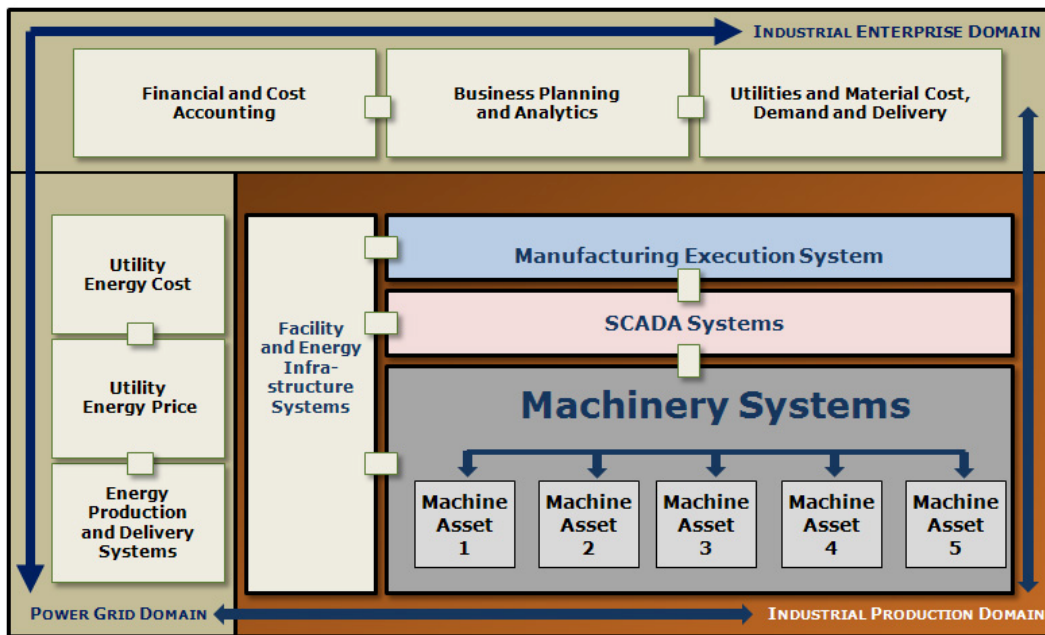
INDUSTRIAL ENTERPRISE DOMAIN

Financial and Cost Accounting

Business Planning and Analytics

Utilities and Material Cost, Demand and Delivery

Utility Energy Cost

Utility Energy Price

Energy Production and Delivery Systems

Facility and Energy Infrastructure Systems

Manufacturing Execution System

SCADA Systems

Machinery Systems

Machine Asset 1

Machine Asset 2

Machine Asset 3

Machine Asset 4

Machine Asset 5

POWER GRID DOMAIN

INDUSTRIAL PRODUCTION DOMAIN